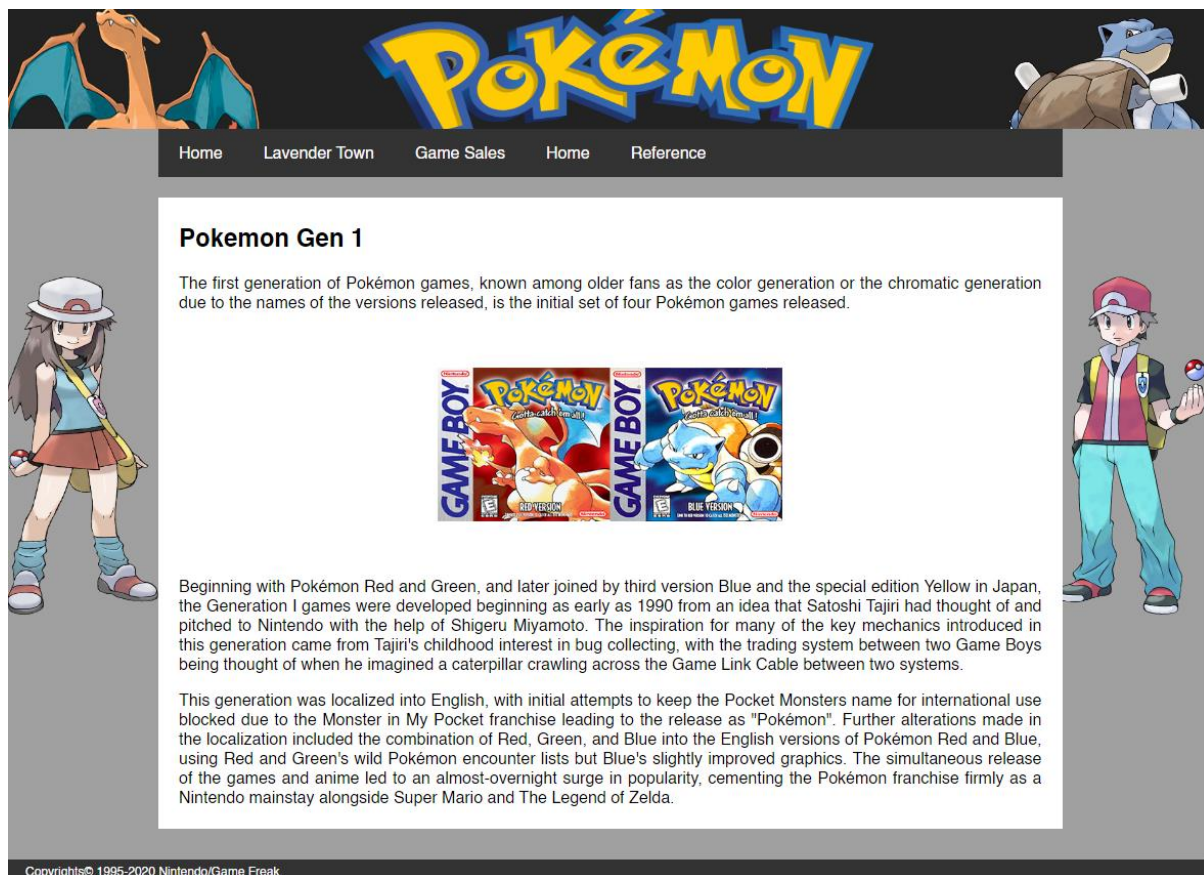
POKéMON

Home Lavender Town Game Sales Home Reference

Pokemon Gen 1

The first generation of Pokémon games, known among older fans as the color generation or the chromatic generation due to the names of the versions released, is the initial set of four Pokémon games released.

Nintendo GAME BOY POKéMON Gotta catch 'em all! RED VERSION E Nintendo GAME BOY POKéMON Gotta catch 'em all! BLUE VERSION E

Beginning with Pokémon Red and Green, and later joined by third version Blue and the special edition Yellow in Japan, the Generation I games were developed beginning as early as 1990 from an idea that Satoshi Tajiri had thought of and pitched to Nintendo with the help of Shigeru Miyamoto. The inspiration for many of the key mechanics introduced in this generation came from Tajiri's childhood interest in bug collecting, with the trading system between two Game Boys being thought of when he imagined a caterpillar crawling across the Game Link Cable between two systems.

This generation was localized into English, with initial attempts to keep the Pocket Monsters name for international use blocked due to the Monster in My Pocket franchise leading to the release as "Pokémon". Further alterations made in the localization included the combination of Red, Green, and Blue into the English versions of Pokémon Red and Blue, using Red and Green's wild Pokémon encounter lists but Blue's slightly improved graphics. The simultaneous release of the games and anime led to an almost-overnight surge in popularity, cementing the Pokémon franchise firmly as a Nintendo mainstay alongside Super Mario and The Legend of Zelda.

Copyrights© 1995-2020 Nintendo/Game Freak